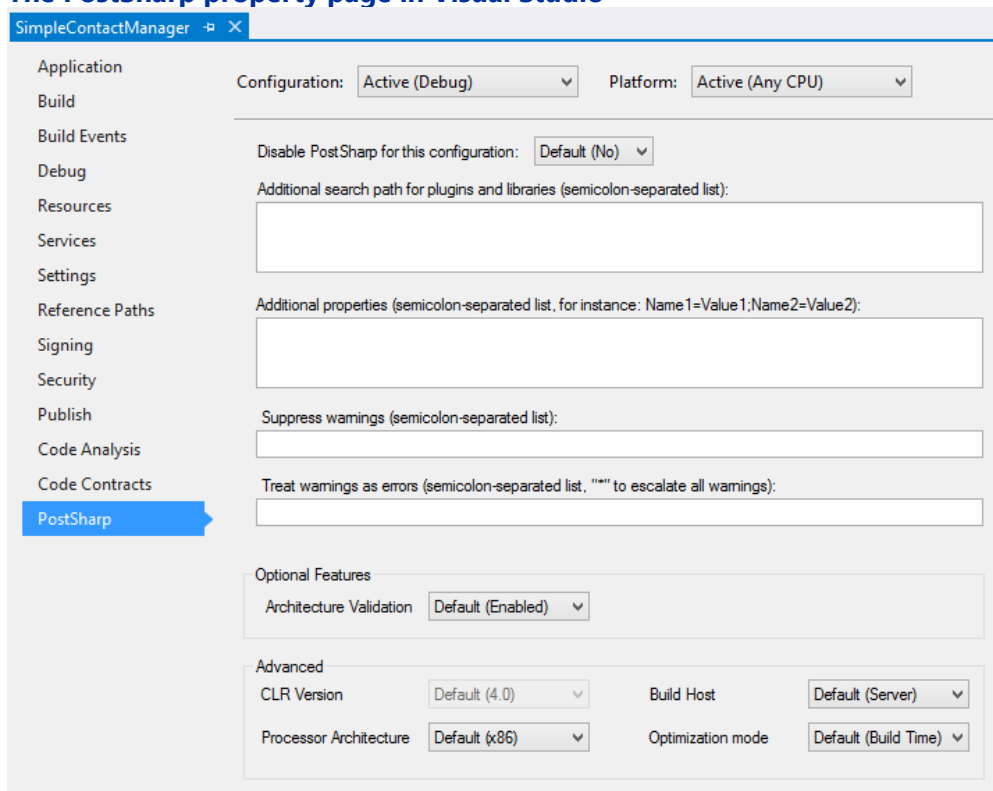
The PostSharp property page in Visual Studio

SimpleContactManager ⊣ ✕

Application
Build
Build Events
Debug
Resources
Services
Settings
Reference Paths
Signing
Security
Publish
Code Analysis
Code Contracts
PostSharp

Configuration: Active (Debug)
Platform: Active (Any CPU)

Disable PostSharp for this configuration: Default (No)

Additional search path for plugins and libraries (semicolon-separated list):

Additional properties (semicolon-separated list, for instance: Name1=Value1;Name2=Value2):

Suppress warnings (semicolon-separated list):

Treat warnings as errors (semicolon-separated list, "*" to escalate all warnings):

Optional Features
Architecture Validation Default (Enabled)

Advanced
CLR Version Default (4.0)
Build Host Default (Server)
Processor Architecture Default (x86)
Optimization mode Default (Build Time)